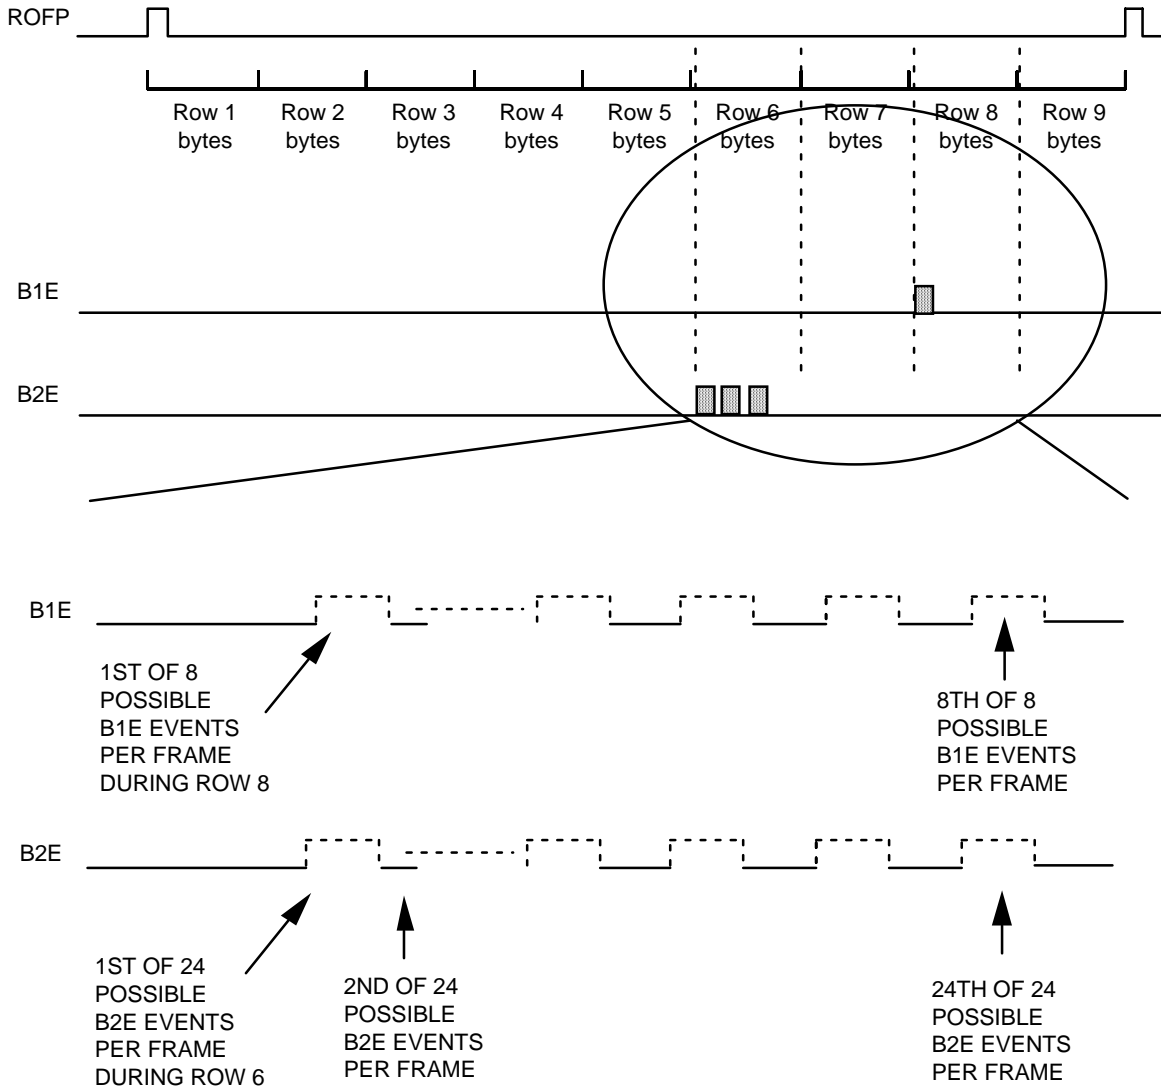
ROFP

Row 1 bytes

Row 2 bytes

Row 3 bytes

Row 4 bytes

Row 5 bytes

Row 6 bytes

Row 7 bytes

Row 8 bytes

Row 9 bytes

B1E

B2E

B1E

1ST OF 8 POSSIBLE B1E EVENTS PER FRAME DURING ROW 8

8TH OF 8 POSSIBLE B1E EVENTS PER FRAME

B2E

1ST OF 24 POSSIBLE B2E EVENTS PER FRAME DURING ROW 6

2ND OF 24 POSSIBLE B2E EVENTS PER FRAME

24TH OF 24 POSSIBLE B2E EVENTS PER FRAME